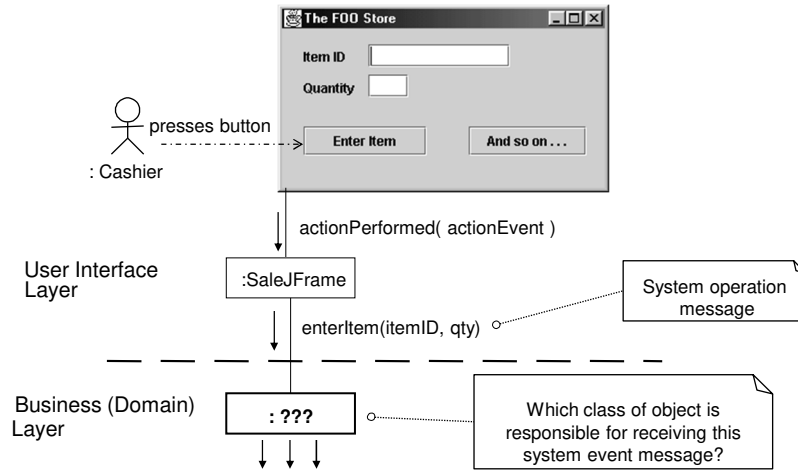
The FOO Store

Item ID

Quantity

presses button

Enter Item

And so on . . .

: Cashier

actionPerformed( actionEvent )

User Interface Layer

:SaleJFrame

System operation message

enterItem(itemID, qty)

Business (Domain) Layer

: ???

Which class of object is responsible for receiving this system event message?